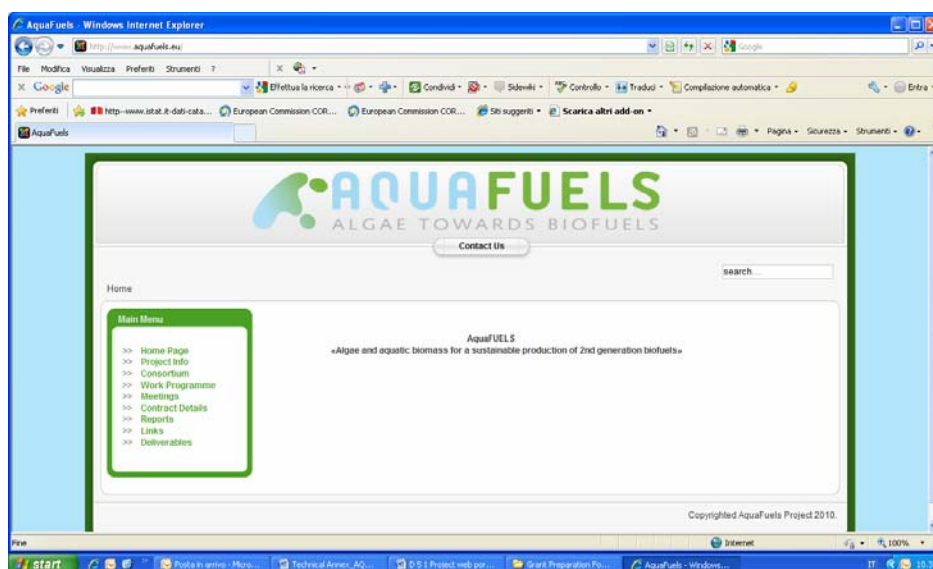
AquaFuels - Windows Internet Explorer

http://www.aquafuels.eu/

Google

File Modifica Visualizza Preferiti Strumenti ?

Google

Effettua la ricerca · Condividi · Sidewiki · Controllo · Traduci · Compilazione automatica ·

Entra

Preferiti http--www.istat.it-dati-cata... European Commission COR... European Commission COR... Siti suggeriti · Scarica altri add-on ·

AquaFuels

Pagina · Sicurezza · Strumenti ·

AQUAFUELS
ALGAE TOWARDS BIOFUELS

Contact Us

search...

Home

Main Menu

>> Home Page
>> Project Info
>> Consortium
>> Work Programme
>> Meetings
>> Contract Details
>> Reports
>> Links
>> Deliverables

AquaFUELS
«Algae and aquatic biomass for a sustainable production of 2nd generation biofuels»

Copyrighted AquaFuels Project 2010.

Fine

Internet

100%

start

Posta in arrivo - Micro...

Technical Annex_AQ...

D 5 1 Project web por...

Grant Preparation Fo...

AquaFuels - Windows...

IT

10.3